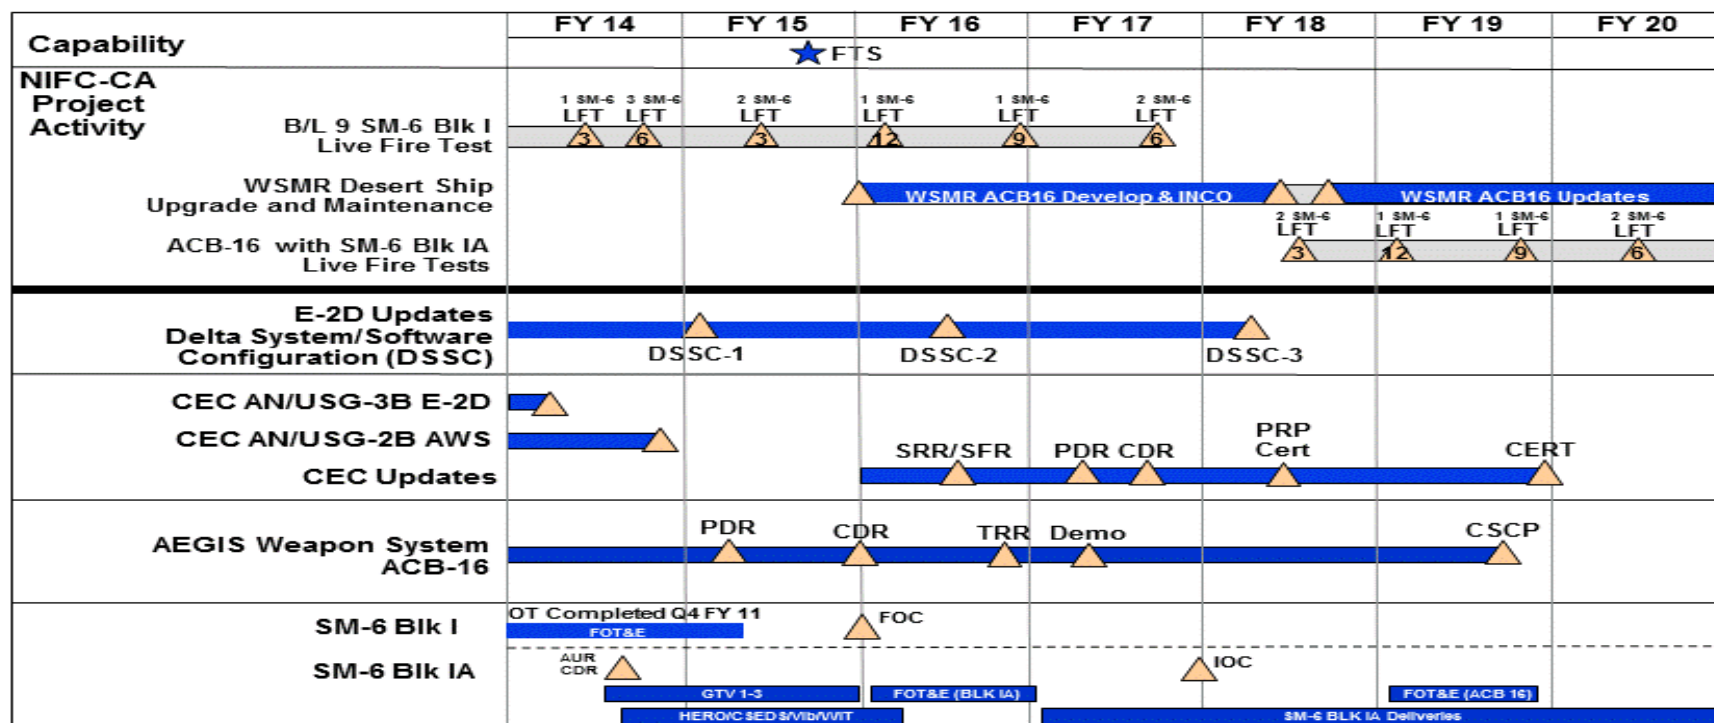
| Capability | FY 14 | FY 15 | FY 16 | FY 17 | FY 18 | FY 19 | FY 20 |
|---|---|---|---|---|---|---|---|

FTS

NIFC-CA Project Activity

B/L 9 SM-6 Blk I Live Fire Test

1 SM-6 LFT 3
3 SM-6 LFT 6
2 SM-6 LFT 3
1 SM-6 LFT 12
1 SM-6 LFT 9
2 SM-6 LFT 6

WSMR Desert Ship Upgrade and Maintenance

WSMR ACB16 Develop & INCO
WSMR ACB16 Updates

ACB-16 with SM-6 Blk IA Live Fire Tests

2 SM-6 LFT 3
1 SM-6 LFT 12
1 SM-6 LFT 9
2 SM-6 LFT 6

E-2D Updates Delta System/Software Configuration (DSSC)

DSSC-1
DSSC-2
DSSC-3

CEC AN/USG-3B E-2D
CEC AN/USG-2B AWS
CEC Updates

SRR/SFR
PDR CDR
PRP Cert
CERT

AEGIS Weapon System ACB-16

PDR
CDR
TRR
Demo
CSCP

SM-6 Blk I

OT Completed Q4 FY 11
FOT&E
FOC

SM-6 Blk IA

AUR CDR
IOC
GTV 1-3
FOT&E (BLK IA)
FOT&E (ACB 16)
HERO/CSEDS/Vib/WIT
SM-6 BLK IA Deliveries